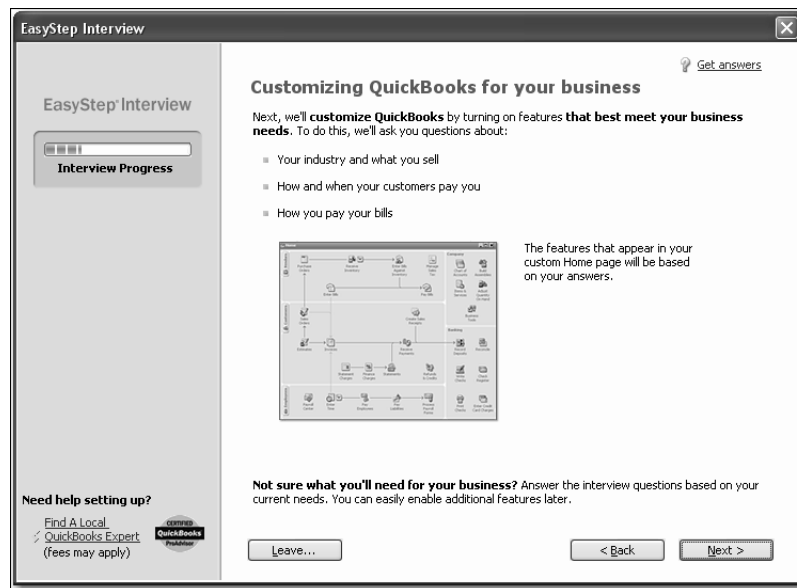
EasyStep Interview

EasyStep Interview

Interview Progress

Get answers

Customizing QuickBooks for your business

Next, we'll customize QuickBooks by turning on features that best meet your business needs. To do this, we'll ask you questions about:

Your industry and what you sell

How and when your customers pay you

How you pay your bills

The features that appear in your custom Home page will be based on your answers.

Not sure what you'll need for your business? Answer the interview questions based on your current needs. You can easily enable additional features later.

Need help setting up?

Find A Local QuickBooks Expert (fees may apply)

CERTIFIED QuickBooks ProAdvisor

Leave...

< Back

Next >